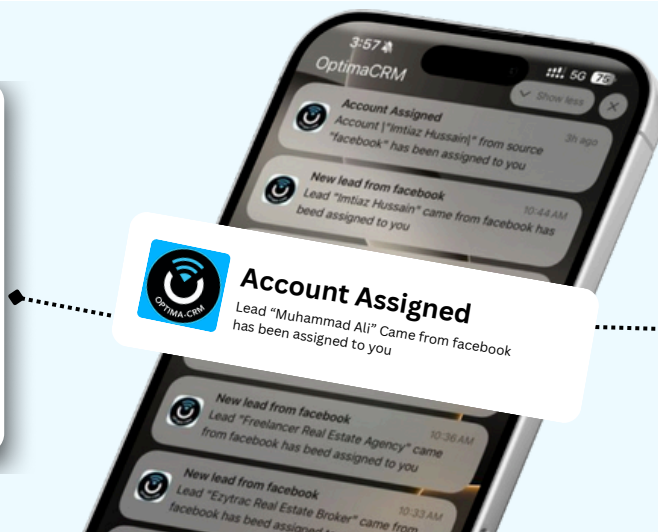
3:57
OptimaCRM
5G 75
Show less
Account Assigned
Account |"Imtiaz Hussain|" from source "facebook" has been assigned to you
3h ago
New lead from facebook
Lead "Imtiaz Hussain" came from facebook has beed assigned to you
10:44 AM
OPTIMA-CRM
Account Assigned
Lead "Muhammad Ali" Came from facebook has been assigned to you
New lead from facebook
Lead "Freelancer Real Estate Agency" came from facebook has beed assigned to you
10:36 AM
New lead from facebook
Lead "Ezytrac Real Estate Broker" came from facebook has beed assigned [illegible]
10:33 AM